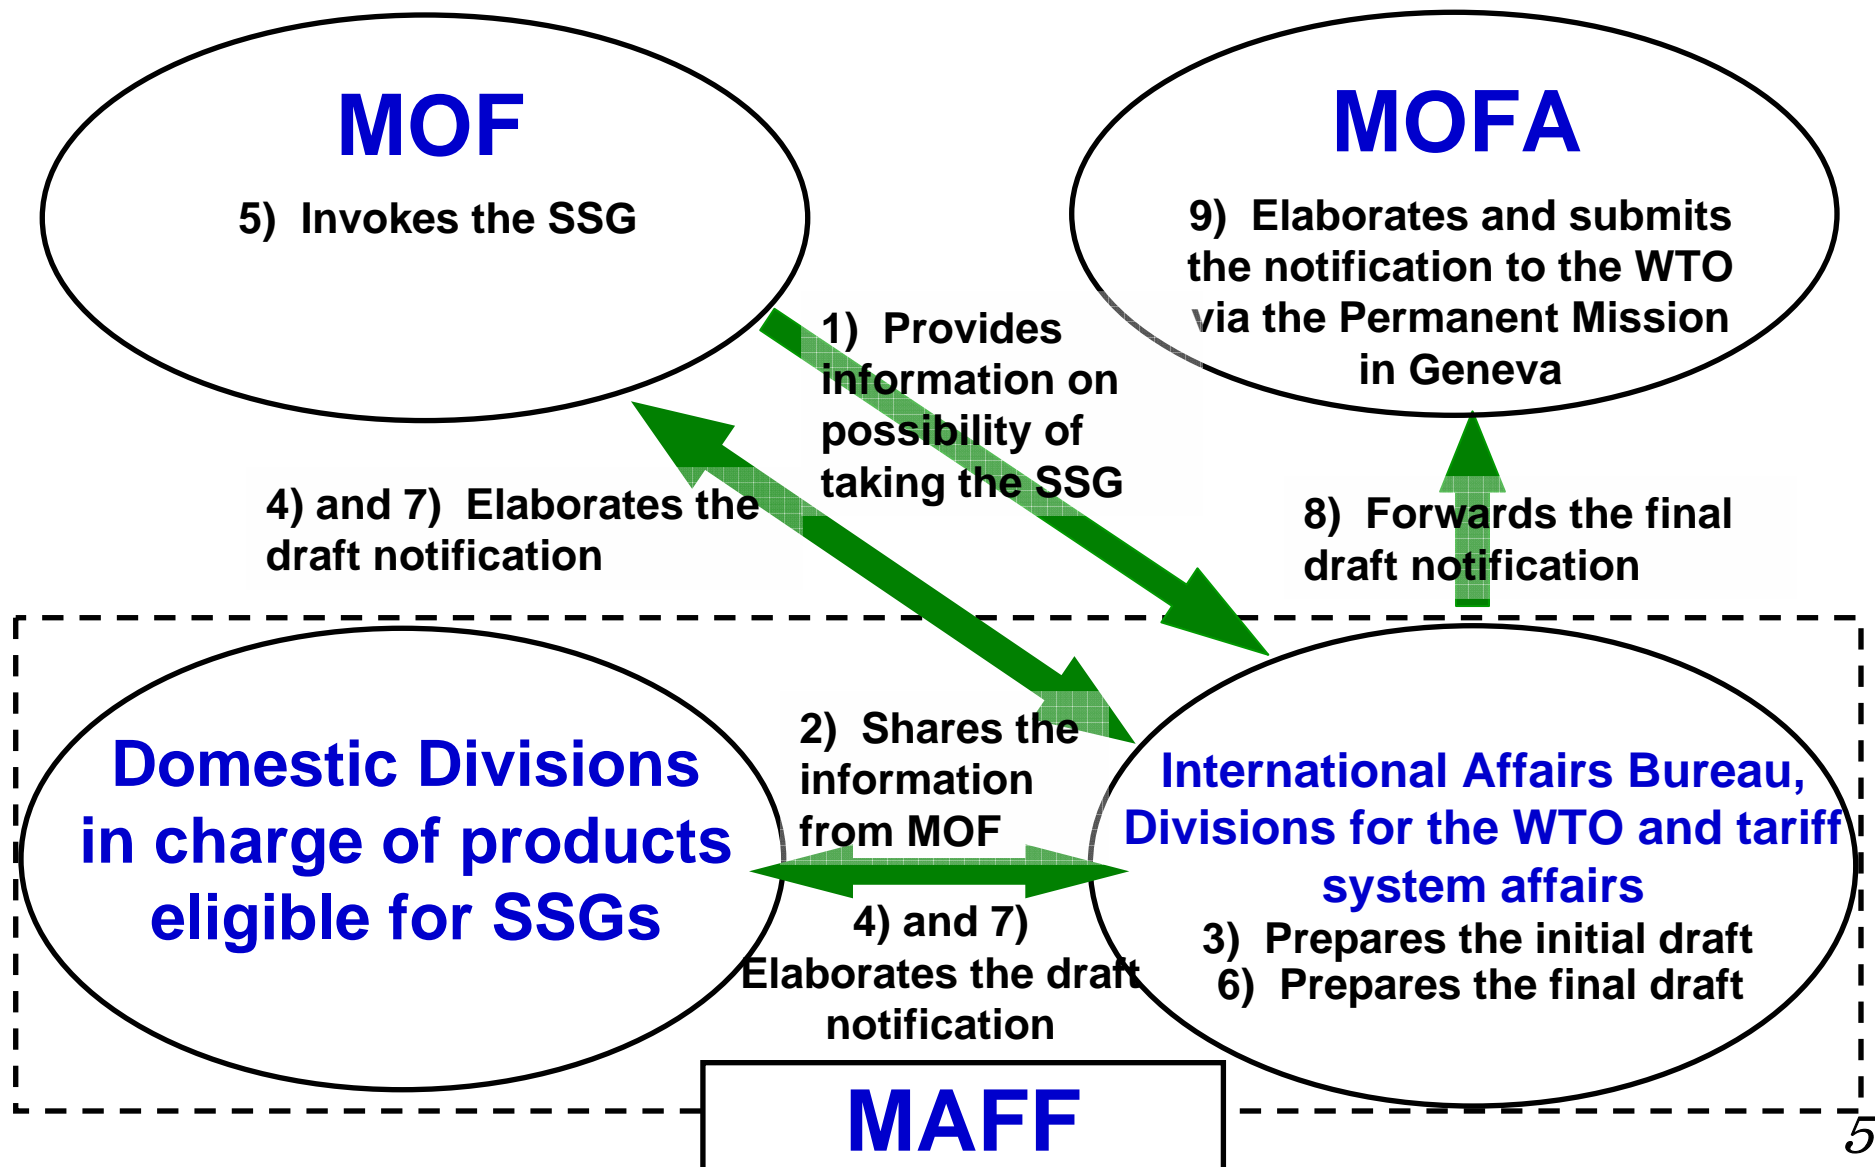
MOF

5) Invokes the SSG

MOFA

9) Elaborates and submits the notification to the WTO via the Permanent Mission in Geneva

1) Provides information on possibility of taking the SSG

4) and 7) Elaborates the draft notification

8) Forwards the final draft notification

Domestic Divisions in charge of products eligible for SSGs

2) Shares the information from MOF

4) and 7) Elaborates the draft notification

International Affairs Bureau, Divisions for the WTO and tariff system affairs

3) Prepares the initial draft
6) Prepares the final draft

MAFF

5